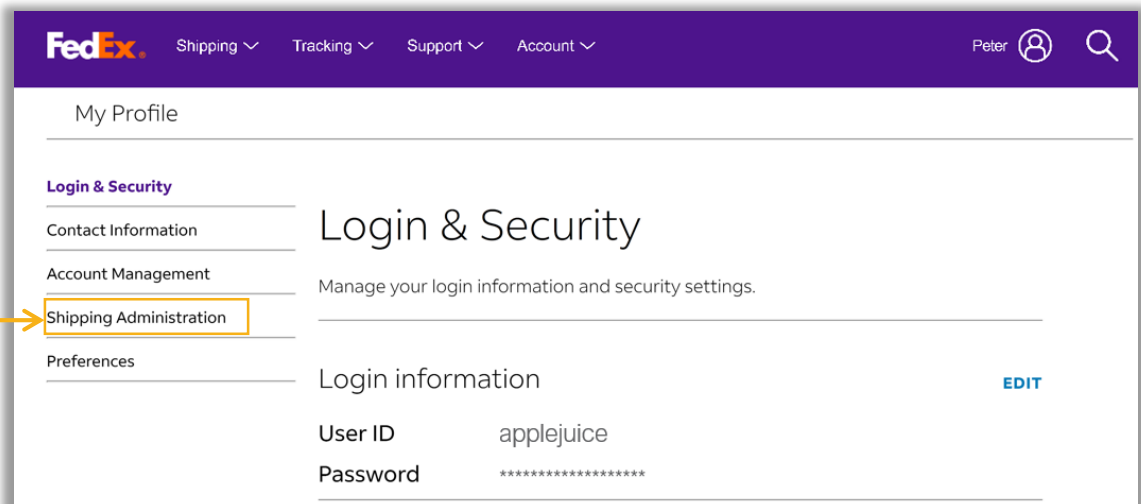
FedEx. Shipping Tracking Support Account Peter

My Profile

Login & Security

Contact Information

Account Management

Shipping Administration

Preferences

Login & Security

Manage your login information and security settings.

Login information

EDIT

User ID applejuice

Password *******************